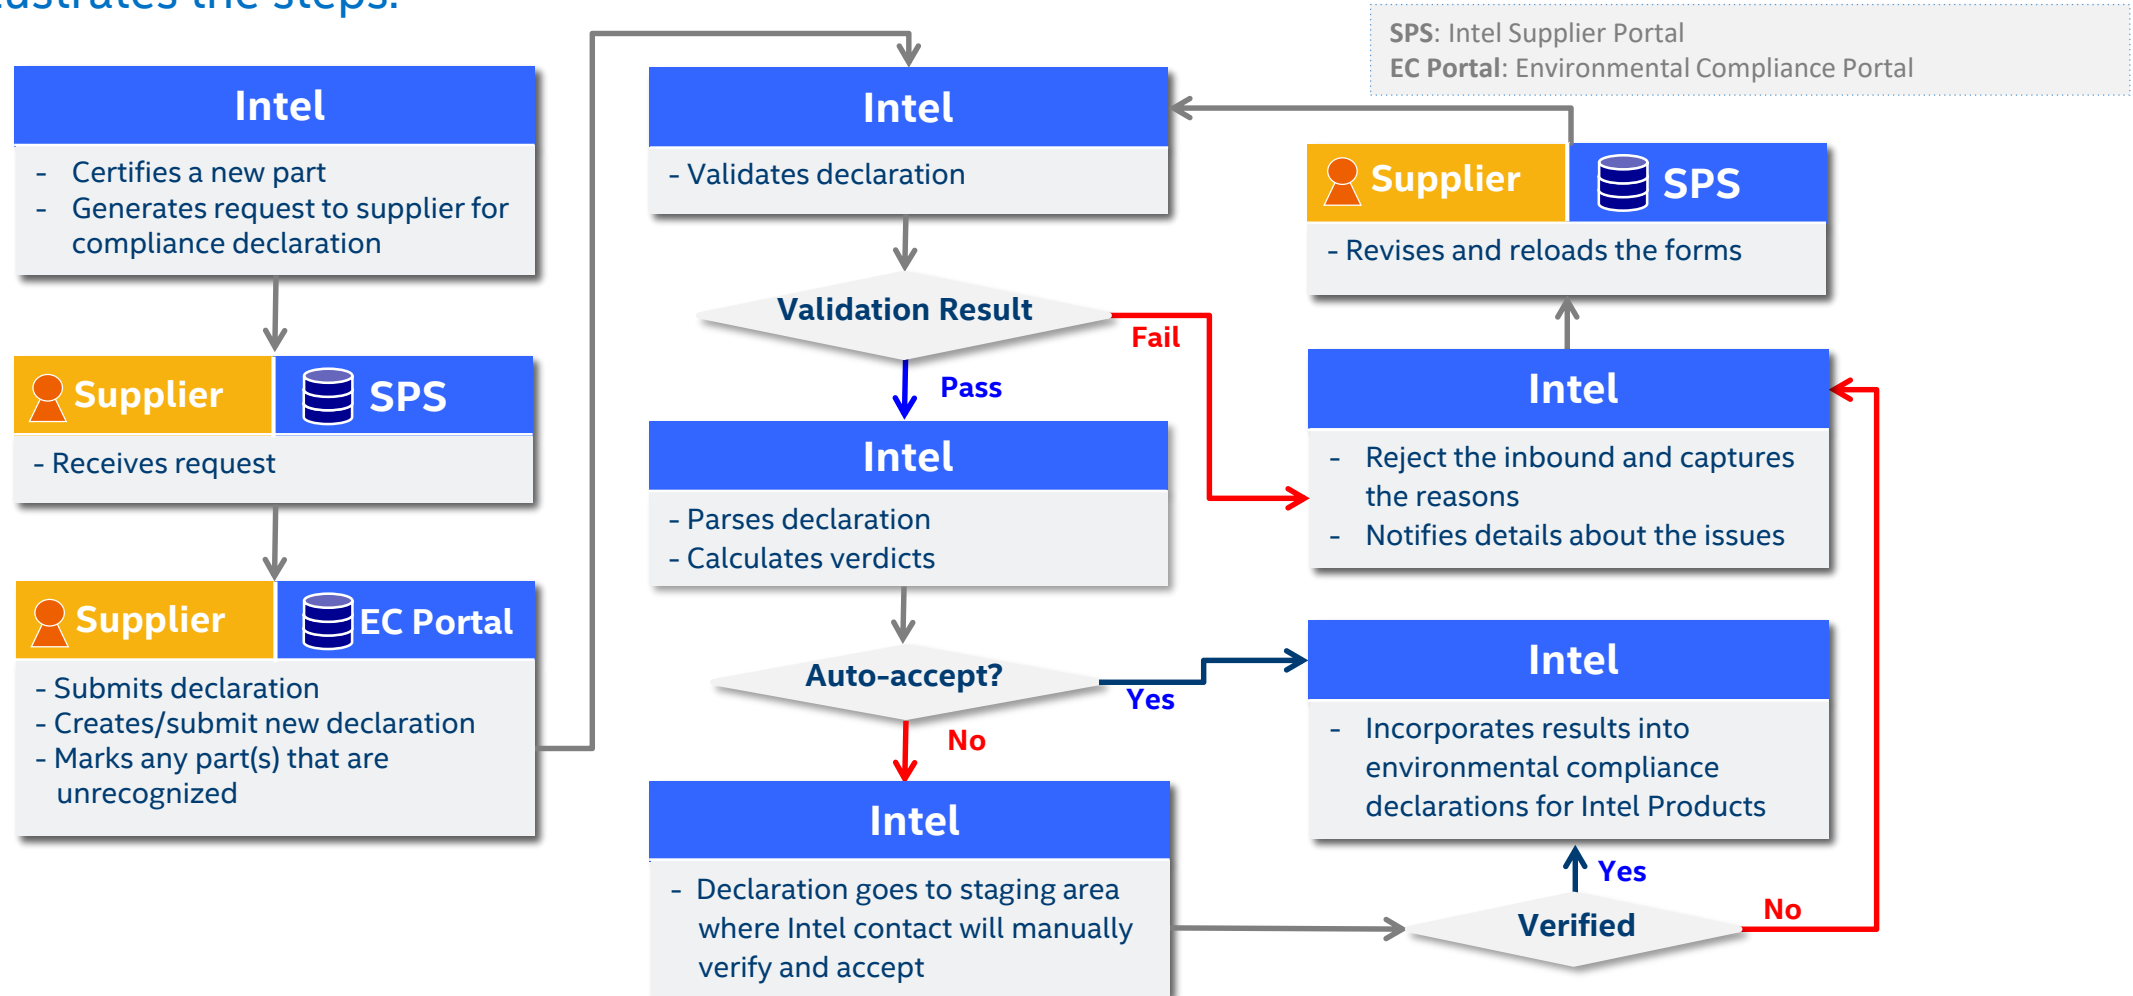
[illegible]ustrates the steps.

SPS: Intel Supplier Portal
EC Portal: Environmental Compliance Portal

Intel
- Certifies a new part
- Generates request to supplier for compliance declaration

Supplier SPS
- Receives request

Supplier EC Portal
- Submits declaration
- Creates/submit new declaration
- Marks any part(s) that are unrecognized

Intel
- Validates declaration

Validation Result

Fail

Pass

Intel
- Parses declaration
- Calculates verdicts

Auto-accept?

Yes

No

Intel
- Declaration goes to staging area where Intel contact will manually verify and accept

Supplier SPS
- Revises and reloads the forms

Intel
- Reject the inbound and captures the reasons
- Notifies details about the issues

Intel
- Incorporates results into environmental compliance declarations for Intel Products

Yes

Verified

No